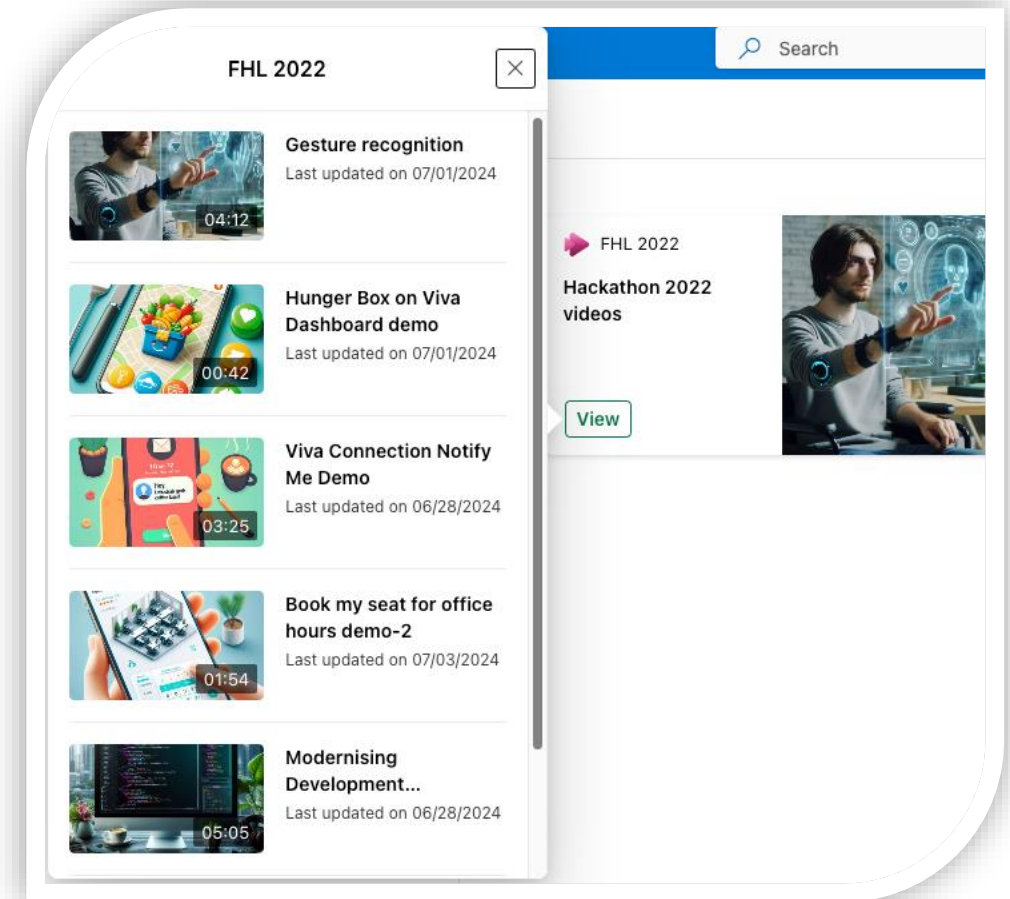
FHL 2022

Gesture recognition
Last updated on 07/01/2024
04:12

Hunger Box on Viva Dashboard demo
Last updated on 07/01/2024
00:42

Viva Connection Notify Me Demo
Last updated on 06/28/2024
03:25

Book my seat for office hours demo-2
Last updated on 07/03/2024
01:54

Modernising Development...
Last updated on 06/28/2024
05:05

Search

FHL 2022

Hackathon 2022 videos

View